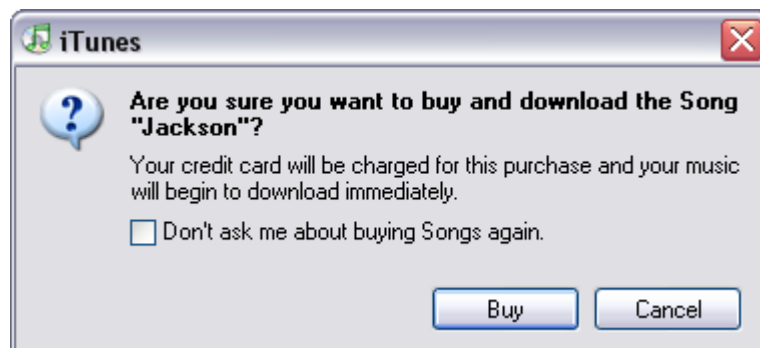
iTunes

Are you sure you want to buy and download the Song "Jackson"?

Your credit card will be charged for this purchase and your music will begin to download immediately.

Don't ask me about buying Songs again.

Buy

Cancel